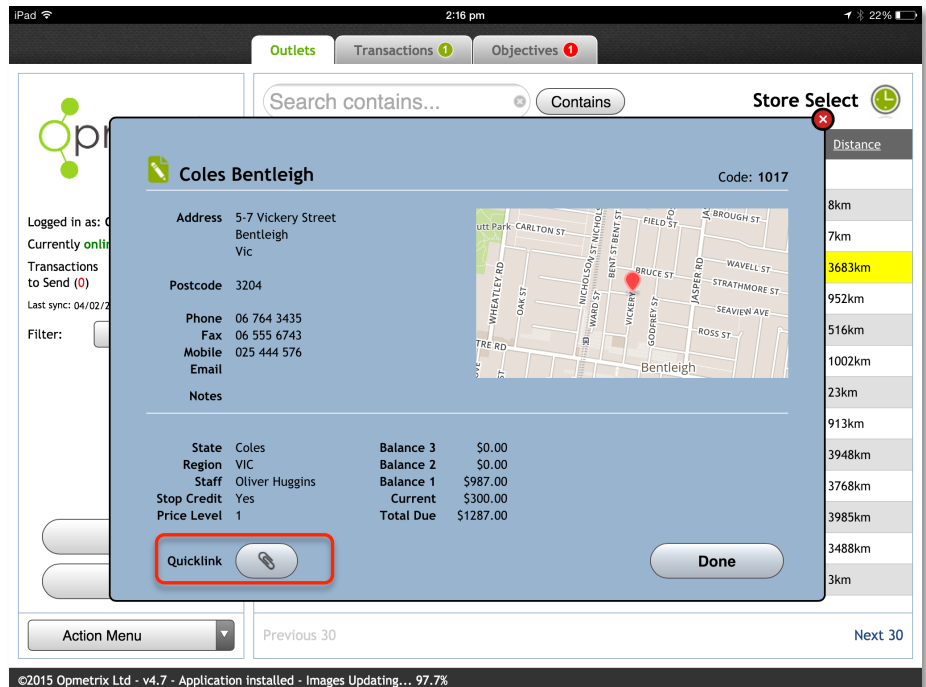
iPad 2:16 pm 22%

Outlets Transactions 1 Objectives 1

Search contains... Contains Store Select

Opm

Logged in as: O
Currently onli
Transactions to Send (0)
Last sync: 04/02/2

Filter:

Distance
8km
7km
3683km
952km
516km
1002km
23km
913km
3948km
3768km
3985km
3488km
3km

Coles Bentleigh Code: 1017

Address 5-7 Vickery Street
Bentleigh
Vic

Postcode 3204

Phone 06 764 3435
Fax 06 555 6743
Mobile 025 444 576
Email

Notes

Butt Park CARLTON ST FIELD ST BROUGH ST NICHOLSON ST NICHOLSON BENT ST BENT ST BRUCE ST WAVELL ST STRATHMORE ST WHEATLEY RD OAK ST WARD ST VICKERY ST GODFREY ST JASPER RD SEAVIEW AVE ROSS ST TRE RD Bentleigh

State Coles
Region VIC
Staff Oliver Huggins
Stop Credit Yes
Price Level 1

Balance 3 $0.00
Balance 2 $0.00
Balance 1 $987.00
Current $300.00
Total Due $1287.00

Quicklink

Done

Action Menu

Previous 30

Next 30

©2015 Opmetrix Ltd - v4.7 - Application installed - Images Updating... 97.7%